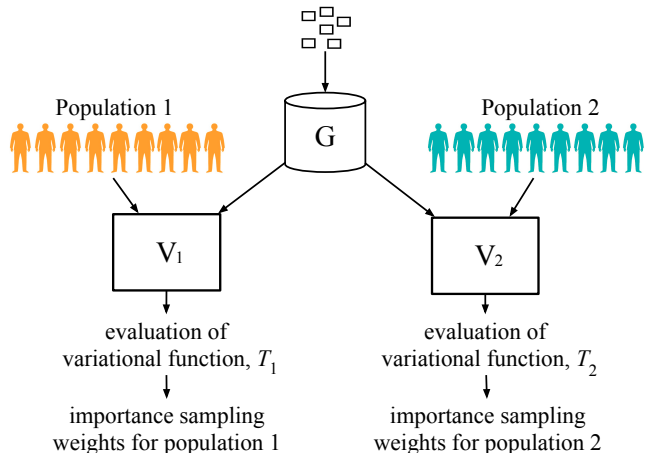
Population 1

G

Population 2

$V_1$

$V_2$

evaluation of variational function, $T_1$

evaluation of variational function, $T_2$

importance sampling weights for population 1

importance sampling weights for population 2